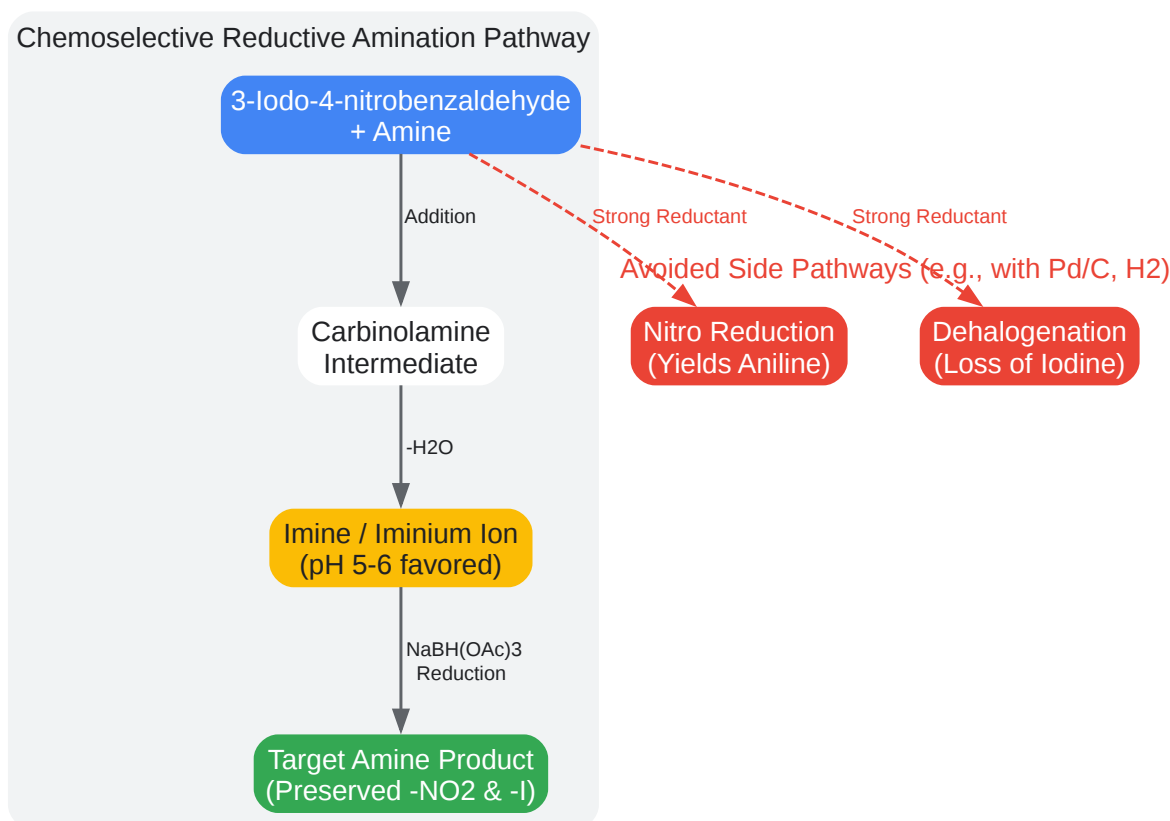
Chemoselective Reductive Amination Pathway

3-Iodo-4-nitrobenzaldehyde + Amine

Addition

Carbinolamine Intermediate

-H2O

Imine / Iminium Ion (pH 5-6 favored)

NaBH(OAc)3 Reduction

Target Amine Product (Preserved -NO2 & -I)

Strong Reductant

Strong Reductant

Avoided Side Pathways (e.g., with Pd/C, H2)

Nitro Reduction (Yields Aniline)

Dehalogenation (Loss of Iodine)